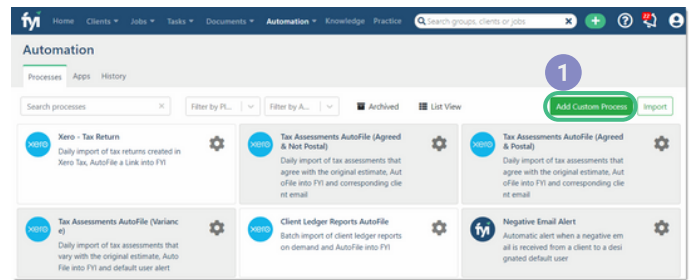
fyi Home Clients ▾ Jobs ▾ Tasks ▾ Documents ▾ Automation ▾ Knowledge Practice Search groups, clients or jobs

Automation

Processes Apps History

Search processes × Filter by Pl... Filter by A... Archived List View

1

Add Custom Process Import

xero Xero - Tax Return
Daily import of tax returns created in Xero Tax, AutoFile a Link into FYI

xero Tax Assessments AutoFile (Agreed & Not Postal)
Daily import of tax assessments that agree with the original estimate, AutoFile into FYI and corresponding client email

xero Tax Assessments AutoFile (Agreed & Postal)
Daily import of tax assessments that agree with the original estimate, AutoFile into FYI and corresponding client email

xero Tax Assessments AutoFile (Variance)
Daily import of tax assessments that vary with the original estimate, AutoFile into FYI and default user alert

xero Client Ledger Reports AutoFile
Batch import of client ledger reports on demand and AutoFile into FYI

fyi Negative Email Alert
Automatic alert when a negative email is received from a client to a designated default user